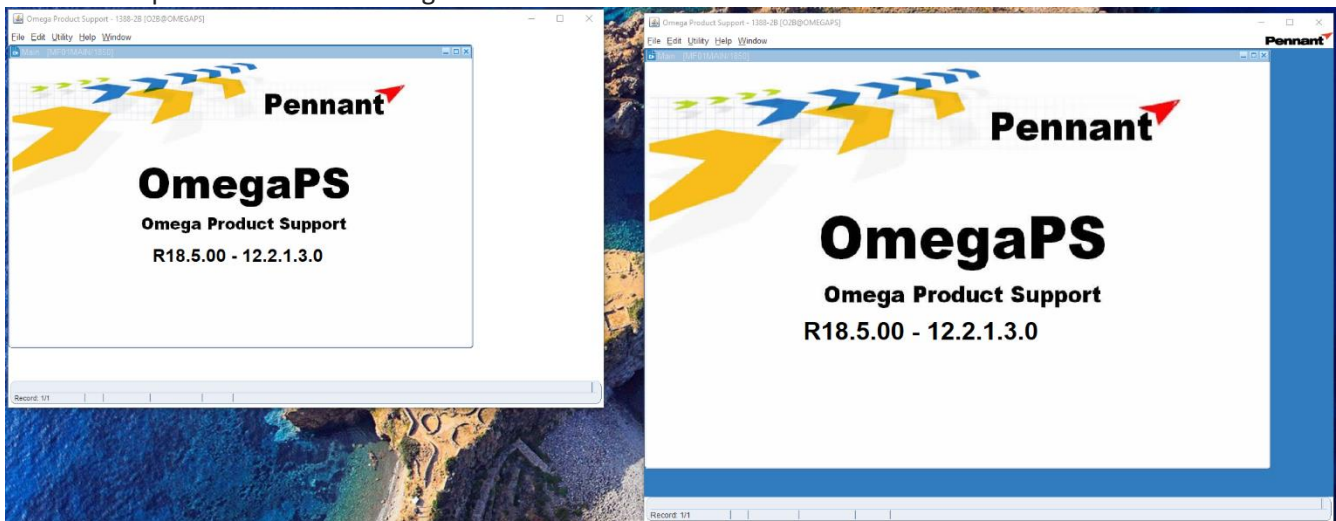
Omega Product Support - 1388-2B [O2B@OMEGAPS]
File Edit Utility Help Window
Main [MF01MAIN 1850]

Pennant

OmegaPS
Omega Product Support
R18.5.00 - 12.2.1.3.0

Record: 1/1

Omega Product Support - 1388-2B [O2B@OMEGAPS]
File Edit Utility Help Window
Pennant
Main [MF01MAIN 1850]

Pennant

OmegaPS
Omega Product Support
R18.5.00 - 12.2.1.3.0

Record: 1/1